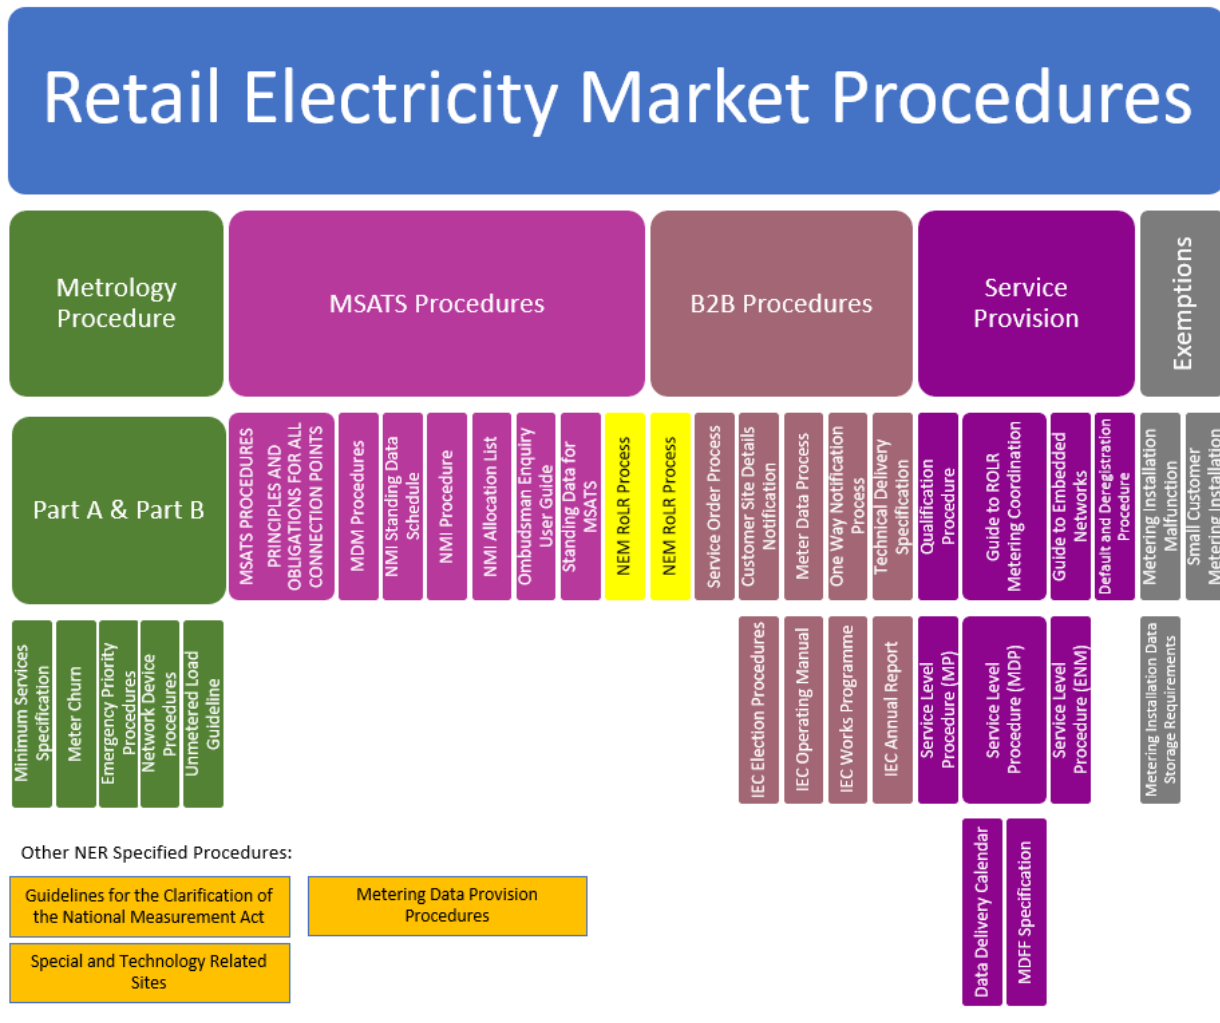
Retail Electricity Market Procedures

Metrology Procedure

MSATS Procedures

B2B Procedures

Service Provision

Exemptions

Part A & Part B

MSATS PROCEDURES PRINCIPLES AND OBLIGATIONS FOR ALL CONNECTION POINTS

MDM Procedures

NMI Standing Data Schedule

NMI Procedure

NMI Allocation List

Ombudsman Enquiry User Guide

Standing Data for MSATS

NEM RoLR Process

NEM RoLR Process

Service Order Process

Customer Site Details Notification

Meter Data Process

One Way Notification Process

Technical Delivery Specification

Qualification Procedure

Guide to ROLR Metering Coordination

Guide to Embedded Networks

Default and Deregistration Procedure

Metering Installation Malfunction

Small Customer Metering Installation

Minimum Services Specification

Meter Churn

Emergency Priority Procedures

Network Device Procedures

Unmetered Load Guideline

IEC Election Procedures

IEC Operating Manual

IEC Works Programme

IEC Annual Report

Service Level Procedure (MP)

Service Level Procedure (MDP)

Service Level Procedure (ENM)

Metering Installation Data Storage Requirements

Data Delivery Calendar

MDFF Specification

Other NER Specified Procedures:

Guidelines for the Clarification of the National Measurement Act

Metering Data Provision Procedures

Special and Technology Related Sites